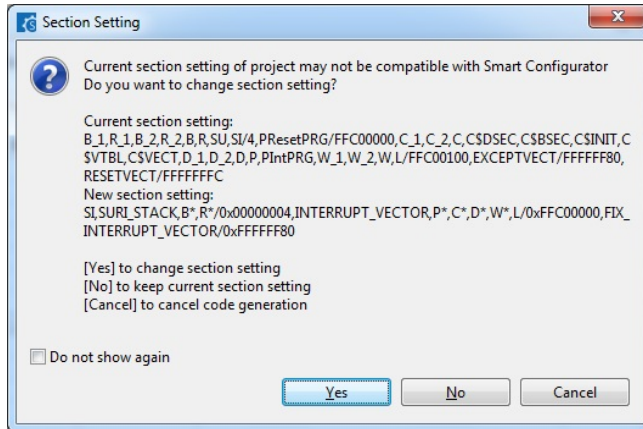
Section Setting

Current section setting of project may not be compatible with Smart Configurator
Do you want to change section setting?

Current section setting:
B_1,R_1,B_2,R_2,B,R,SU,SI/4,PResetPRG/FFC00000,C_1,C_2,C,C$DSEC,C$BSEC,C$INIT,C$VTBL,C$VECT,D_1,D_2,D,P,PIntPRG,W_1,W_2,W,L/FFC00100,EXCEPTVECT/FFFFFF80,RESETVECT/FFFFFFFC
New section setting:
SI,SURI_STACK,B*,R*/0x00000004,INTERRUPT_VECTOR,P*,C*,D*,W*,L/0xFFC00000,FIX_INTERRUPT_VECTOR/0xFFFFFF80

[Yes] to change section setting
[No] to keep current section setting
[Cancel] to cancel code generation

Do not show again

Yes

No

Cancel